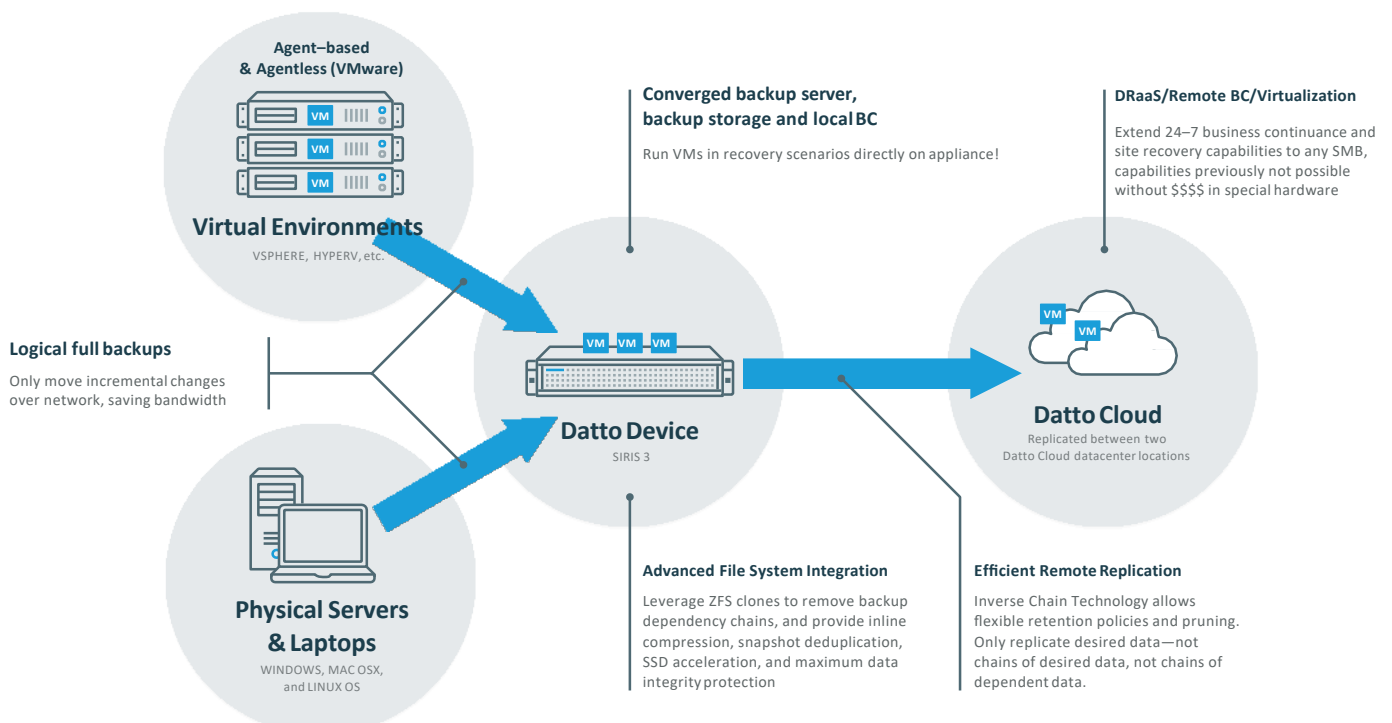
Agent–based & Agentless (VMware)

VM
VM
VM

Virtual Environments
VSPHERE, HYPERV, etc.

Converged backup server, backup storage and local BC

Run VMs in recovery scenarios directly on appliance!

DRaaS/Remote BC/Virtualization

Extend 24–7 business continuance and site recovery capabilities to any SMB, capabilities previously not possible without $$$$ in special hardware

Logical full backups

Only move incremental changes over network, saving bandwidth

VM VM VM

Datto Device
SIRIS 3

VM
VM

Datto Cloud
Replicated between two Datto Cloud datacenter locations

Physical Servers & Laptops
WINDOWS, MAC OSX, and LINUX OS

Advanced File System Integration

Leverage ZFS clones to remove backup dependency chains, and provide inline compression, snapshot deduplication, SSD acceleration, and maximum data integrity protection

Efficient Remote Replication

Inverse Chain Technology allows flexible retention policies and pruning. Only replicate desired data—not chains of desired data, not chains of dependent data.